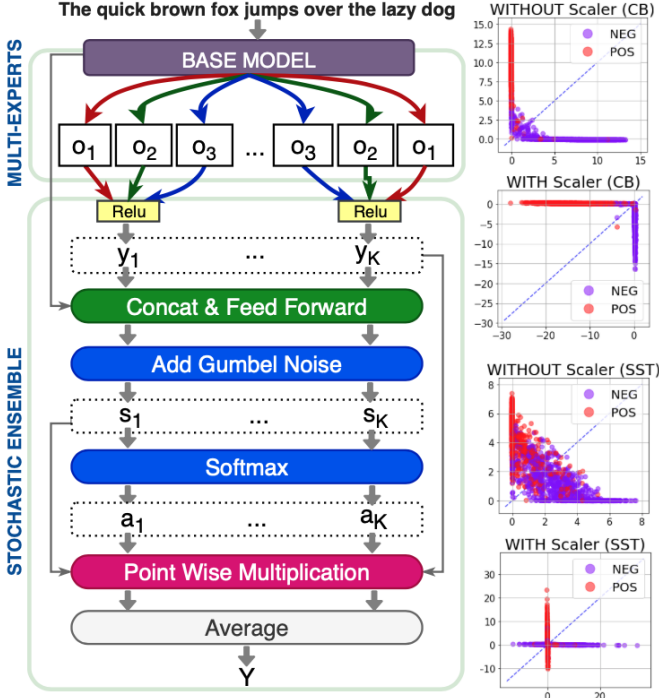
The quick brown fox jumps over the lazy dog

MULTI-EXPERTS

BASE MODEL

$o_1$ $o_2$ $o_3$ ... $o_3$ $o_2$ $o_1$

STOCHASTIC ENSEMBLE

Relu

Relu

$y_1$ ... $y_K$

Concat & Feed Forward

Add Gumbel Noise

$s_1$ ... $s_K$

Softmax

$a_1$ ... $a_K$

Point Wise Multiplication

Average

Y

WITHOUT Scaler (CB)

15.0 12.5 10.0 7.5 5.0 2.5 0.0

0 5 10

NEG
POS

WITH Scaler (CB)

0 −5 −10 −15 −20 −25 −30

−30 −20 −10 0

NEG
POS

WITHOUT Scaler (SST)

8 6 4 2 0

0 2 4 6 8

NEG
POS

WITH Scaler (SST)

30 20 10 0 −10

0 20

NEG
POS